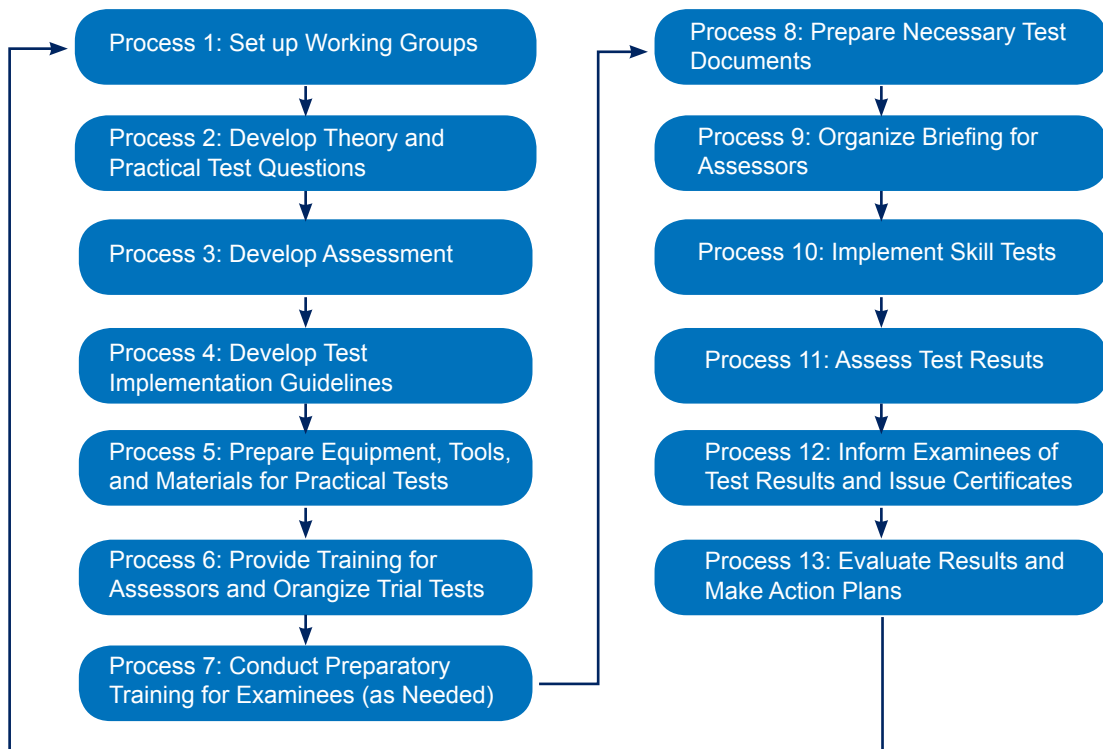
Process 1: Set up Working Groups

Process 2: Develop Theory and Practical Test Questions

Process 3: Develop Assessment

Process 4: Develop Test Implementation Guidelines

Process 5: Prepare Equipment, Tools, and Materials for Practical Tests

Process 6: Provide Training for Assessors and Orangize Trial Tests

Process 7: Conduct Preparatory Training for Examinees (as Needed)

Process 8: Prepare Necessary Test Documents

Process 9: Organize Briefing for Assessors

Process 10: Implement Skill Tests

Process 11: Assess Test Results

Process 12: Inform Examinees of Test Results and Issue Certificates

Process 13: Evaluate Results and Make Action Plans